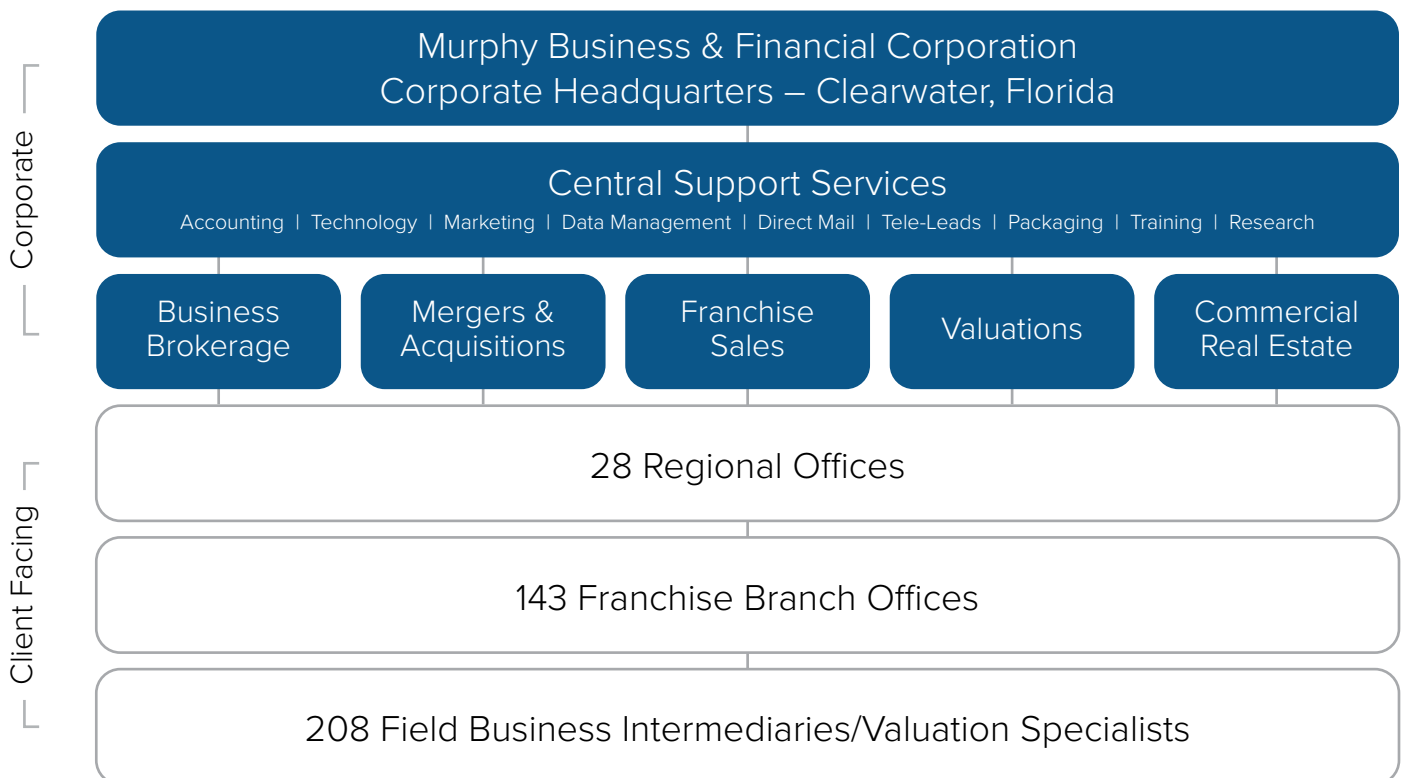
Corporate

Murphy Business & Financial Corporation
Corporate Headquarters – Clearwater, Florida

Central Support Services
Accounting | Technology | Marketing | Data Management | Direct Mail | Tele-Leads | Packaging | Training | Research

Business Brokerage

Mergers & Acquisitions

Franchise Sales

Valuations

Commercial Real Estate

Client Facing

28 Regional Offices

143 Franchise Branch Offices

208 Field Business Intermediaries/Valuation Specialists